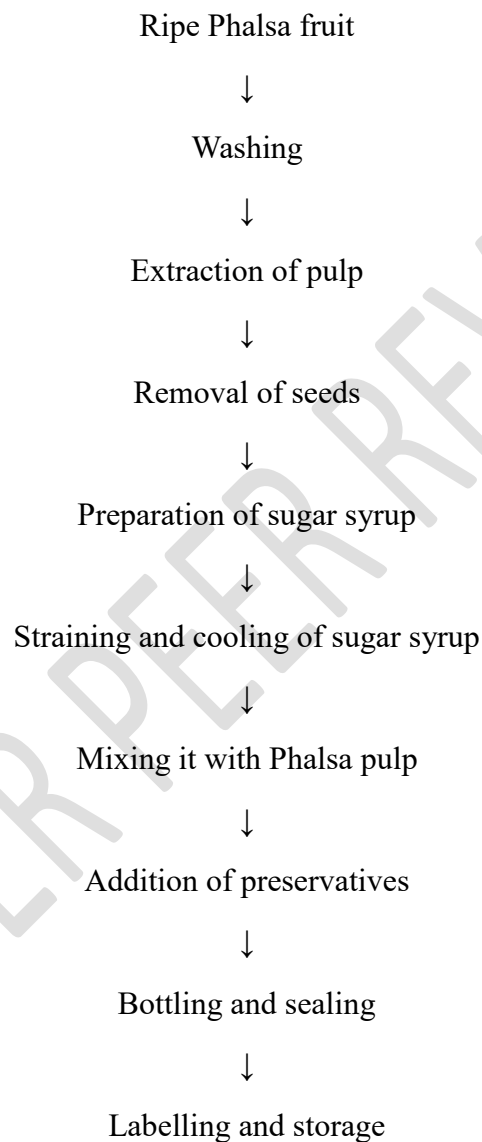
Ripe Phalsa fruit
↓
Washing
↓
Extraction of pulp
↓
Removal of seeds
↓
Preparation of sugar syrup
↓
Straining and cooling of sugar syrup
↓
Mixing it with Phalsa pulp
↓
Addition of preservatives
↓
Bottling and sealing
↓
Labelling and storage

UNDER PEER REVIEW